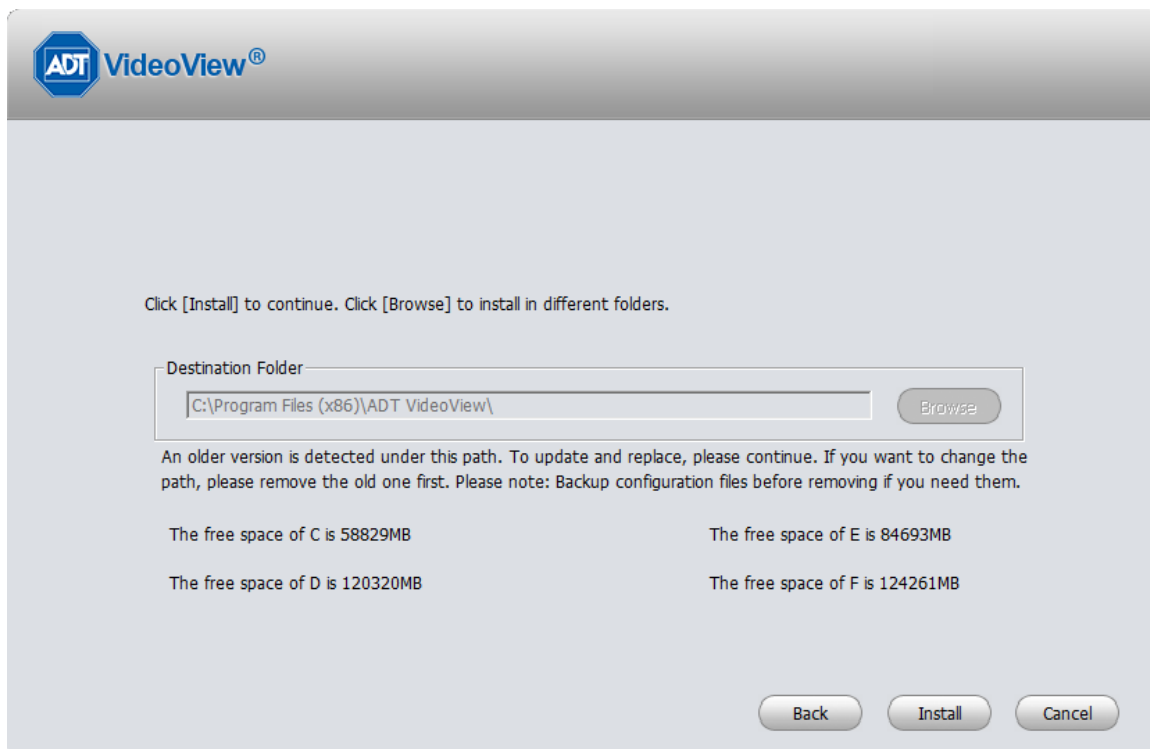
ADT VideoView®

Click [Install] to continue. Click [Browse] to install in different folders.

Destination Folder

C:\Program Files (x86)\ADT VideoView\

Browse

An older version is detected under this path. To update and replace, please continue. If you want to change the path, please remove the old one first. Please note: Backup configuration files before removing if you need them.

The free space of C is 58829MB

The free space of E is 84693MB

The free space of D is 120320MB

The free space of F is 124261MB

Back

Install

Cancel